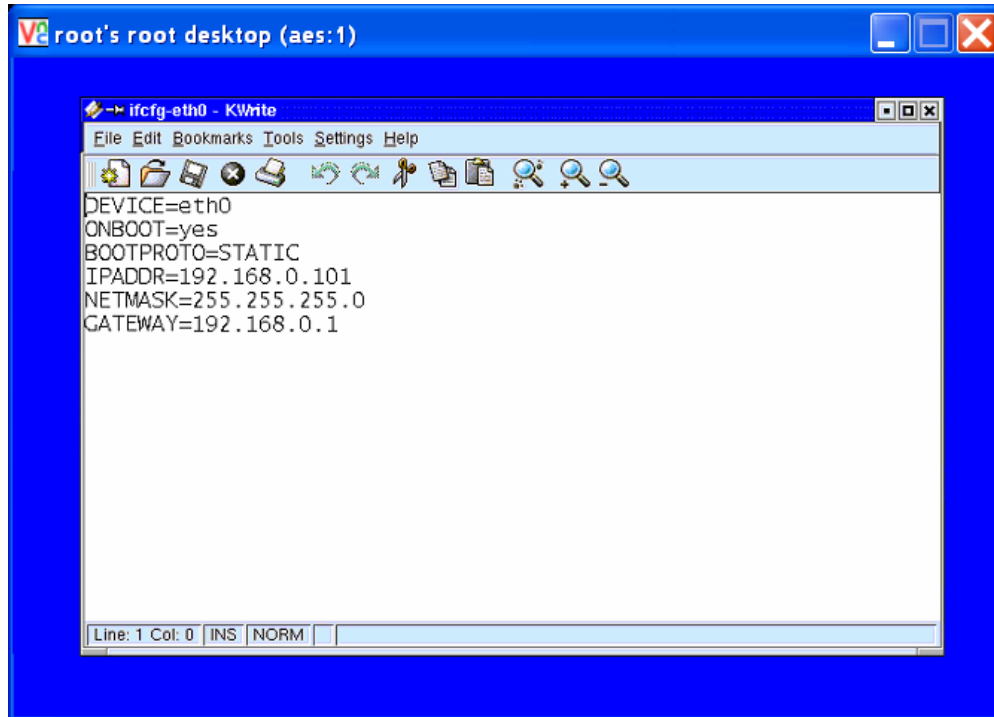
root's root desktop (aes:1)

ifcfg-eth0 - KWrite

File Edit Bookmarks Tools Settings Help

DEVICE=eth0
ONBOOT=yes
BOOTPROTO=STATIC
IPADDR=192.168.0.101
NETMASK=255.255.255.0
GATEWAY=192.168.0.1

Line: 1 Col: 0 INS NORM